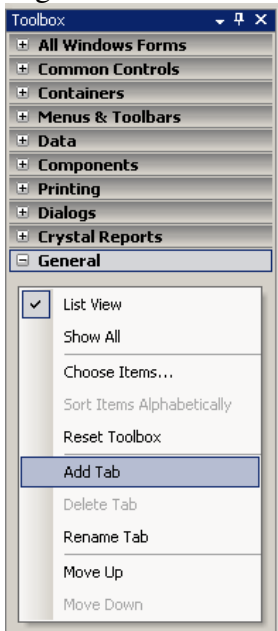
Toolbox

All Windows Forms

Common Controls

Containers

Menus & Toolbars

Data

Components

Printing

Dialogs

Crystal Reports

General

List View

Show All

Choose Items...

Sort Items Alphabetically

Reset Toolbox

Add Tab

Delete Tab

Rename Tab

Move Up

Move Down